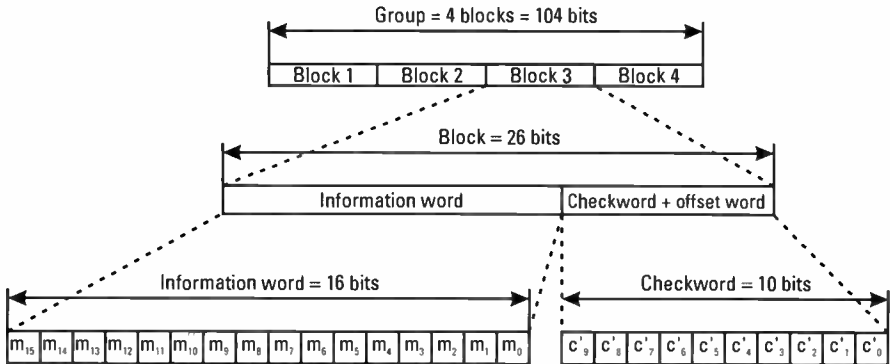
Group = 4 blocks = 104 bits

| Block 1 | Block 2 | Block 3 | Block 4 |
|---|---|---|---|

Block = 26 bits

| Information word | Checkword + offset word |
|---|---|

Information word = 16 bits

| $m_{15}$ | $m_{14}$ | $m_{13}$ | $m_{12}$ | $m_{11}$ | $m_{10}$ | $m_9$ | $m_8$ | $m_7$ | $m_6$ | $m_5$ | $m_4$ | $m_3$ | $m_2$ | $m_1$ | $m_0$ |
|---|---|---|---|---|---|---|---|---|---|---|---|---|---|---|---|

Checkword = 10 bits

| $c'_9$ | $c'_8$ | $c'_7$ | $c'_6$ | $c'_5$ | $c'_4$ | $c'_3$ | $c'_2$ | $c'_1$ | $c'_0$ |
|---|---|---|---|---|---|---|---|---|---|